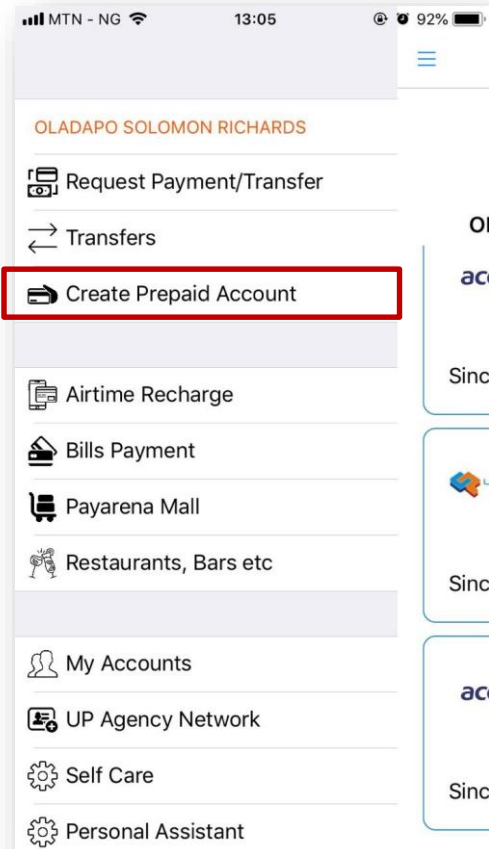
MTN - NG 13:05 92%

OLADAPO SOLOMON RICHARDS

Request Payment/Transfer

Transfers

Create Prepaid Account

Airtime Recharge

Bills Payment

Payarena Mall

Restaurants, Bars etc

My Accounts

UP Agency Network

Self Care

Personal Assistant

O

ac

Sinc

Sinc

ac

Sinc